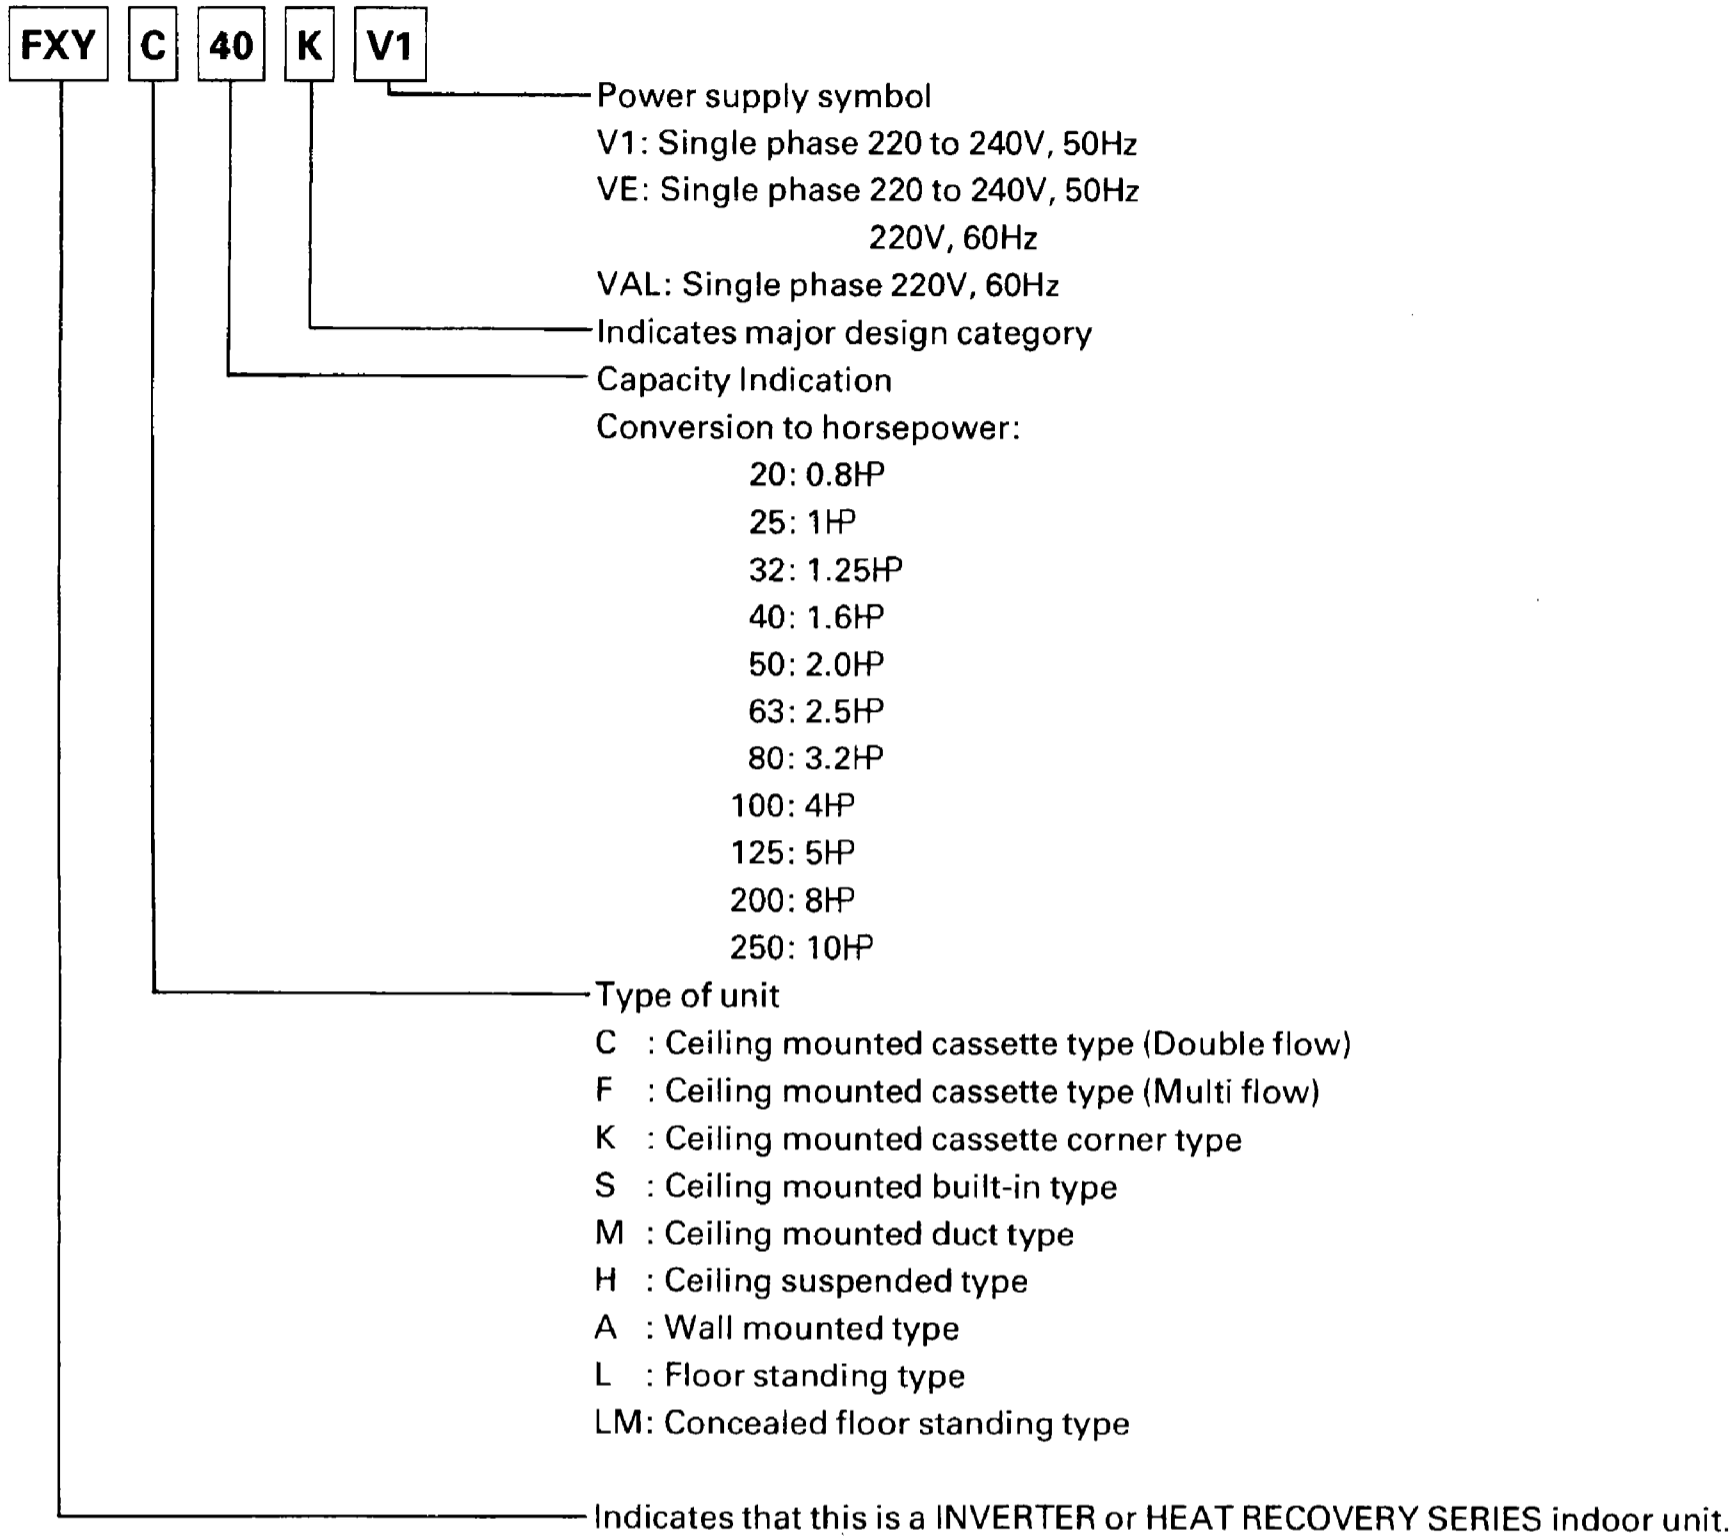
FXY C 40 K V1

Power supply symbol
V1: Single phase 220 to 240V, 50Hz
VE: Single phase 220 to 240V, 50Hz
220V, 60Hz
VAL: Single phase 220V, 60Hz

Indicates major design category

Capacity Indication
Conversion to horsepower:
20: 0.8HP
25: 1HP
32: 1.25HP
40: 1.6HP
50: 2.0HP
63: 2.5HP
80: 3.2HP
100: 4HP
125: 5HP
200: 8HP
250: 10HP

Type of unit
C : Ceiling mounted cassette type (Double flow)
F : Ceiling mounted cassette type (Multi flow)
K : Ceiling mounted cassette corner type
S : Ceiling mounted built-in type
M : Ceiling mounted duct type
H : Ceiling suspended type
A : Wall mounted type
L : Floor standing type
LM: Concealed floor standing type

Indicates that this is a INVERTER or HEAT RECOVERY SERIES indoor unit